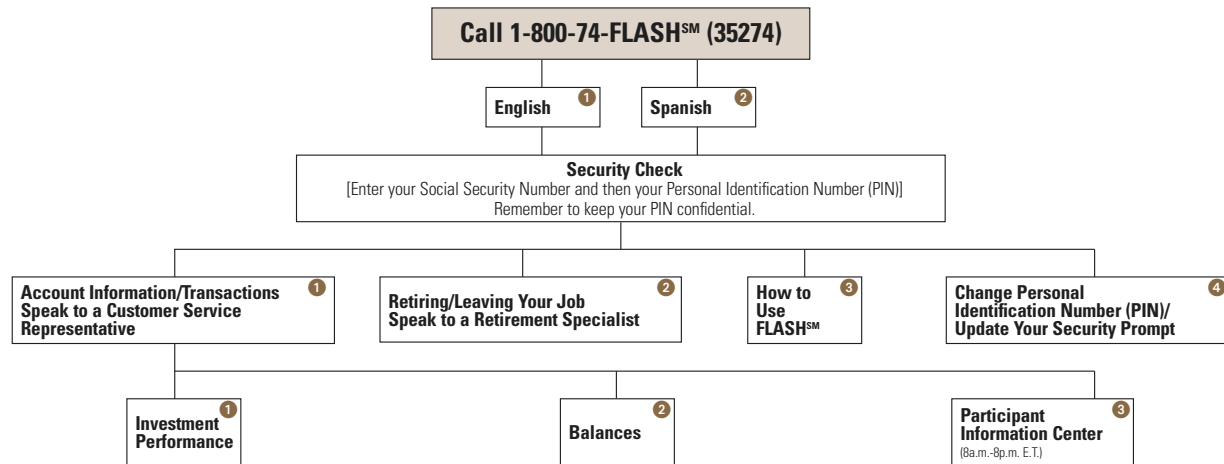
Call 1-800-74-FLASH℠ (35274)

English 1

Spanish 2

Security Check
[Enter your Social Security Number and then your Personal Identification Number (PIN)]
Remember to keep your PIN confidential.

Account Information/Transactions Speak to a Customer Service Representative 1

Retiring/Leaving Your Job Speak to a Retirement Specialist 2

How to Use FLASH℠ 3

Change Personal Identification Number (PIN)/ Update Your Security Prompt 4

Investment Performance 1

Balances 2

Participant Information Center 3
(8a.m.-8p.m. E.T.)